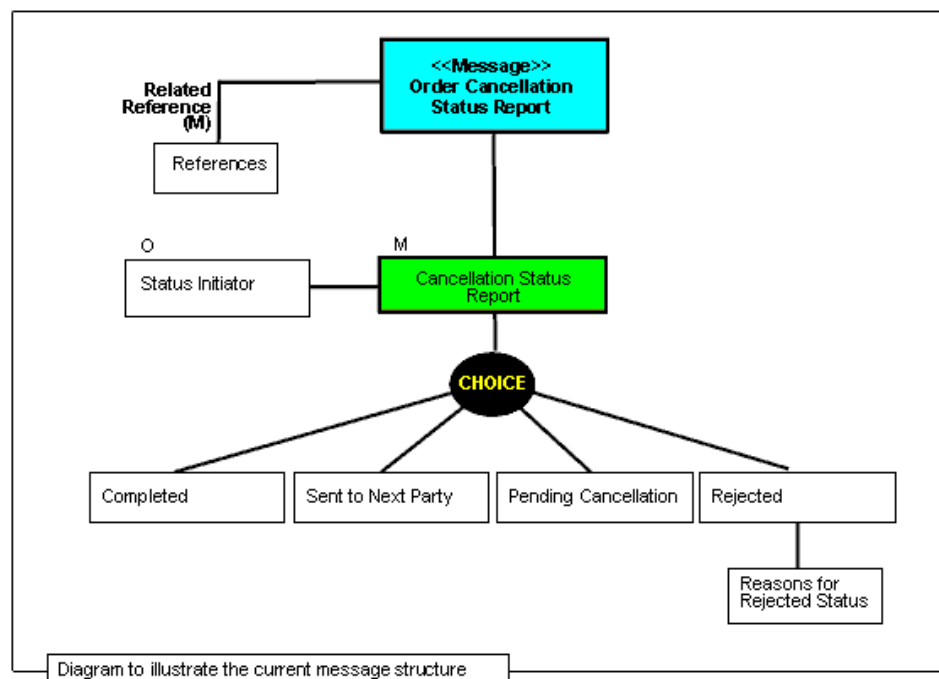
<<Message>>
Order Cancellation Status Report

Related Reference (M)

References

O

Status Initiator

M

Cancellation Status Report

CHOICE

Completed

Sent to Next Party

Pending Cancellation

Rejected

Reasons for Rejected Status

Diagram to illustrate the current message structure